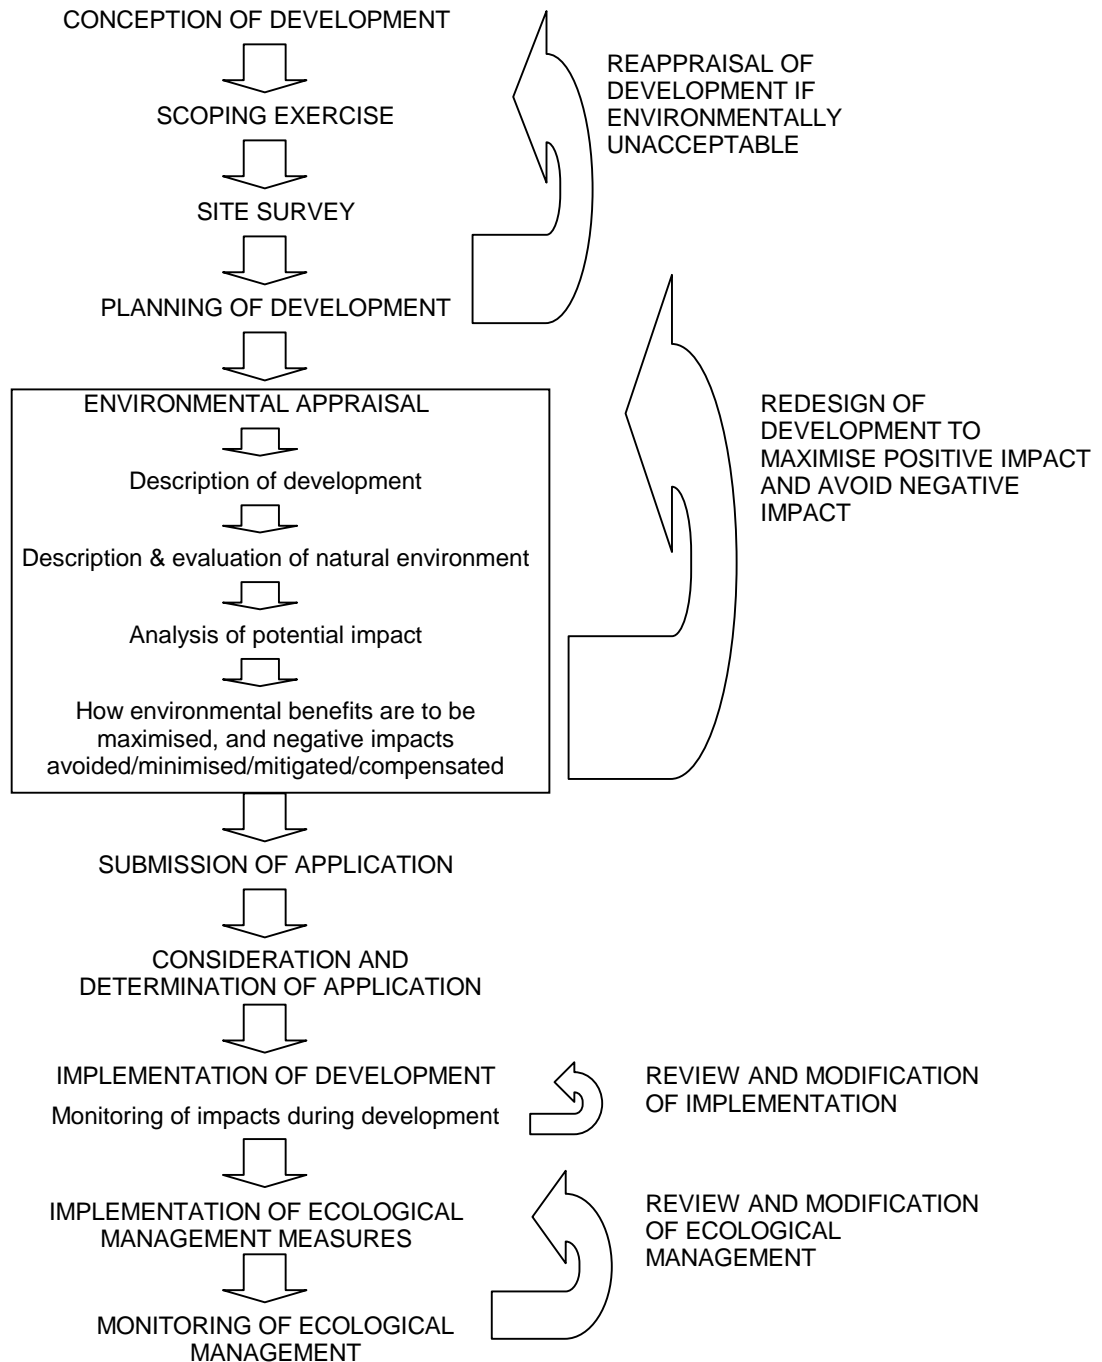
CONCEPTION OF DEVELOPMENT

REAPPRAISAL OF DEVELOPMENT IF ENVIRONMENTALLY UNACCEPTABLE

SCOPING EXERCISE

SITE SURVEY

PLANNING OF DEVELOPMENT

ENVIRONMENTAL APPRAISAL

Description of development

Description & evaluation of natural environment

Analysis of potential impact

How environmental benefits are to be maximised, and negative impacts avoided/minimised/mitigated/compensated

REDESIGN OF DEVELOPMENT TO MAXIMISE POSITIVE IMPACT AND AVOID NEGATIVE IMPACT

SUBMISSION OF APPLICATION

CONSIDERATION AND DETERMINATION OF APPLICATION

IMPLEMENTATION OF DEVELOPMENT

Monitoring of impacts during development

REVIEW AND MODIFICATION OF IMPLEMENTATION

IMPLEMENTATION OF ECOLOGICAL MANAGEMENT MEASURES

REVIEW AND MODIFICATION OF ECOLOGICAL MANAGEMENT

MONITORING OF ECOLOGICAL MANAGEMENT